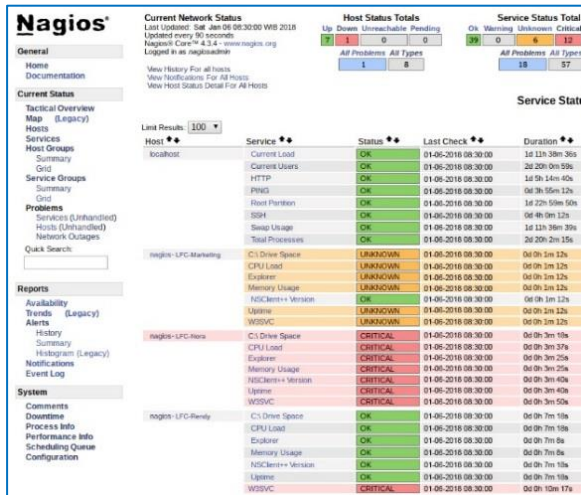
Nagios®

General
Home
Documentation

Current Status
Tactical Overview
Map (Legacy)
Hosts
Services
Host Groups
Summary
Grid
Service Groups
Summary
Grid
Problems
Services (Unhandled)
Hosts (Unhandled)
Network Outages
Quick Search:

Reports
Availability
Trends (Legacy)
Alerts
History
Summary
Histogram (Legacy)
Notifications
Event Log

System
Comments
Downtime
Process Info
Performance Info
Scheduling Queue
Configuration

Current Network Status
Last Updated: Sat Jan 06 08:30:00 WIB 2018
Updated every 90 seconds
Nagios® Core™ 4.3.4 - www.nagios.org
Logged in as nagiosadmin

View History For all hosts
View Notifications For All Hosts
View Host Status Detail For All Hosts

Host Status Totals
| Up | Down | Unreachable | Pending |
|---|---|---|---|
| 7 | 1 | 0 | 0 |

| All Problems | All Types |
|---|---|
| 1 | 8 |

Service Status Total
| Ok | Warning | Unknown | Critical |
|---|---|---|---|
| 39 | 0 | 6 | 12 |

| All Problems | All Types |
|---|---|
| 18 | 57 |

Service Statu

Limit Results: 100

| Host | Service | Status | Last Check | Duration |
|---|---|---|---|---|
| localhost | Current Load | OK | 01-06-2018 08:30:00 | 1d 11h 38m 36s |
| | Current Users | OK | 01-06-2018 08:30:00 | 2d 20h 0m 59s |
| | HTTP | OK | 01-06-2018 08:30:00 | 1d 5h 14m 40s |
| | PING | OK | 01-06-2018 08:30:00 | 0d 3h 55m 12s |
| | Root Partition | OK | 01-06-2018 08:30:00 | 1d 22h 59m 50s |
| | SSH | OK | 01-06-2018 08:30:00 | 0d 4h 0m 12s |
| | Swap Usage | OK | 01-06-2018 08:30:00 | 1d 11h 36m 39s |
| | Total Processes | OK | 01-06-2018 08:30:00 | 2d 20h 2m 15s |
| nagios-LFC-Marketing | C:\ Drive Space | UNKNOWN | 01-06-2018 08:30:00 | 0d 0h 1m 12s |
| | CPU Load | UNKNOWN | 01-06-2018 08:30:00 | 0d 0h 1m 12s |
| | Explorer | UNKNOWN | 01-06-2018 08:30:00 | 0d 0h 1m 12s |
| | Memory Usage | UNKNOWN | 01-06-2018 08:30:00 | 0d 0h 1m 12s |
| | NSClient++ Version | OK | 01-06-2018 08:30:00 | 0d 0h 1m 12s |
| | Uptime | UNKNOWN | 01-06-2018 08:30:00 | 0d 0h 1m 12s |
| | W3SVC | UNKNOWN | 01-06-2018 08:30:00 | 0d 0h 1m 12s |
| nagios-LFC-Nora | C:\ Drive Space | CRITICAL | 01-06-2018 08:30:00 | 0d 0h 3m 18s |
| | CPU Load | CRITICAL | 01-06-2018 08:30:00 | 0d 0h 3m 37s |
| | Explorer | CRITICAL | 01-06-2018 08:30:00 | 0d 0h 3m 25s |
| | Memory Usage | CRITICAL | 01-06-2018 08:30:00 | 0d 0h 3m 25s |
| | NSClient++ Version | CRITICAL | 01-06-2018 08:30:00 | 0d 0h 3m 40s |
| | Uptime | CRITICAL | 01-06-2018 08:30:00 | 0d 0h 3m 40s |
| | W3SVC | CRITICAL | 01-06-2018 08:30:00 | 0d 0h 3m 50s |
| nagios-LFC-Rendy | C:\ Drive Space | OK | 01-06-2018 08:30:00 | 0d 0h 7m 18s |
| | CPU Load | OK | 01-06-2018 08:30:00 | 0d 0h 7m 18s |
| | Explorer | OK | 01-06-2018 08:30:00 | 0d 0h 7m 8s |
| | Memory Usage | OK | 01-06-2018 08:30:00 | 0d 0h 7m 8s |
| | NSClient++ Version | OK | 01-06-2018 08:30:00 | 0d 0h 7m 18s |
| | Uptime | OK | 01-06-2018 08:30:00 | 0d 0h 7m 18s |
| | W3SVC | CRITICAL | 01-06-2018 08:30:00 | 0d 0h 10m 17s |